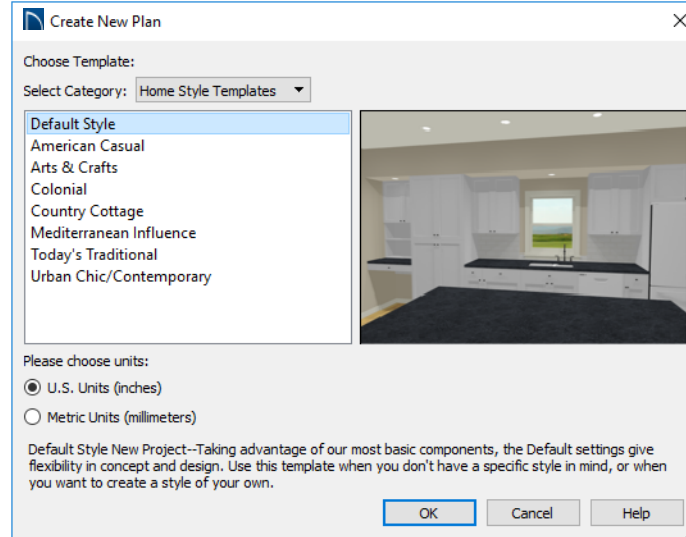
Create New Plan

Choose Template:

Select Category: Home Style Templates

Default Style
American Casual
Arts & Crafts
Colonial
Country Cottage
Mediterranean Influence
Today's Traditional
Urban Chic/Contemporary

Please choose units:

U.S. Units (inches)

Metric Units (millimeters)

Default Style New Project--Taking advantage of our most basic components, the Default settings give flexibility in concept and design. Use this template when you don't have a specific style in mind, or when you want to create a style of your own.

OK
Cancel
Help